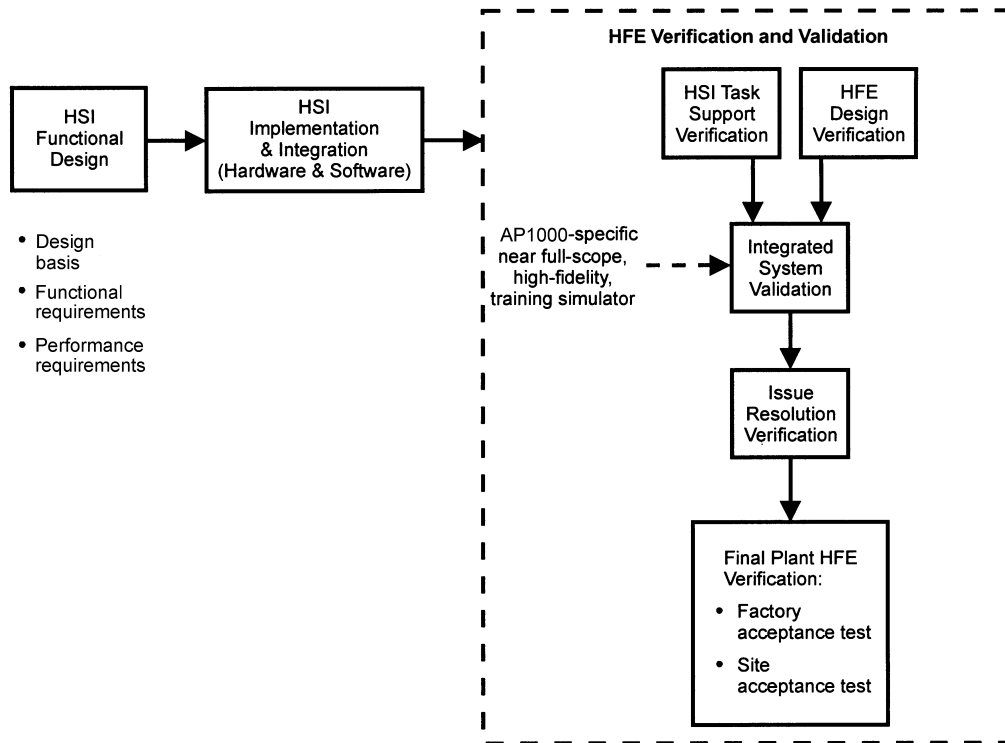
HSI Functional Design

HSI Implementation & Integration (Hardware & Software)

• Design basis
• Functional requirements
• Performance requirements

HFE Verification and Validation

HSI Task Support Verification

HFE Design Verification

AP1000-specific near full-scope, high-fidelity, training simulator

Integrated System Validation

Issue Resolution Verification

Final Plant HFE Verification:
• Factory acceptance test
• Site acceptance test